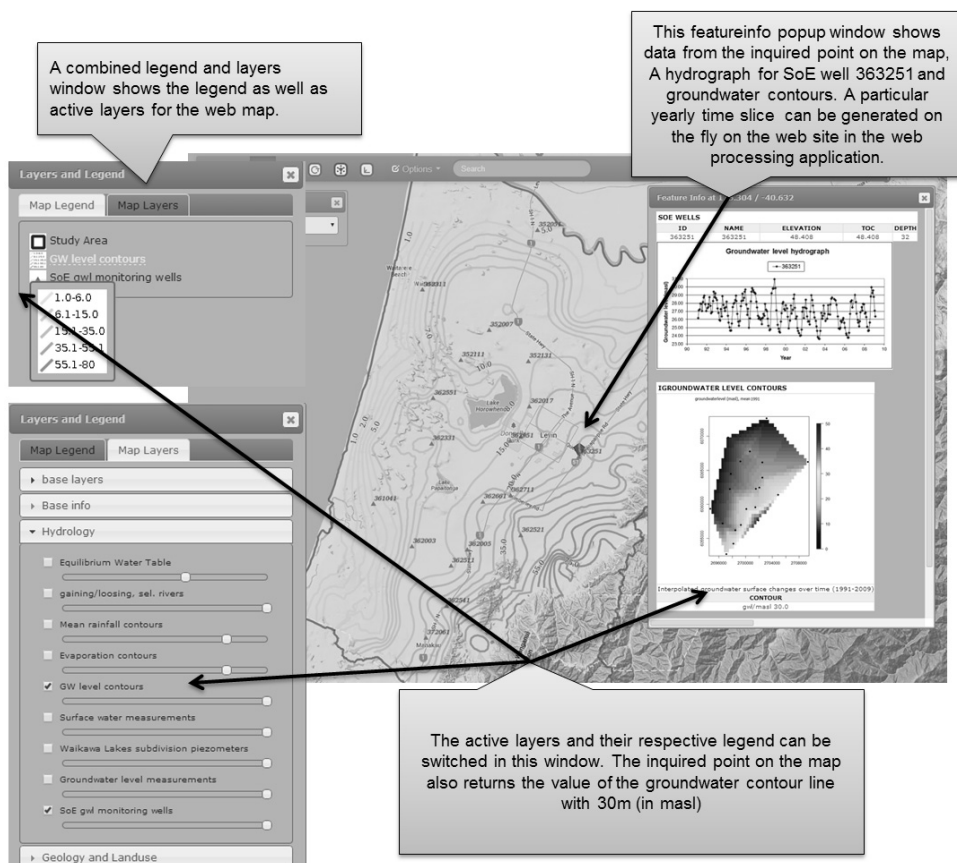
A combined legend and layers window shows the legend as well as active layers for the web map.

This featureinfo popup window shows data from the inquired point on the map, A hydrograph for SoE well 363251 and groundwater contours. A particular yearly time slice can be generated on the fly on the web site in the web processing application.

Layers and Legend

Map Legend | Map Layers

Study Area
GW level contours
SoE gwl monitoring wells
1.0-6.0
6.1-15.0
15.1-35.0
35.1-55.1
55.1-80

Options
Search

Feature Info at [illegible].304 / -40.632

SOE WELLS

| ID | NAME | ELEVATION | TOC | DEPTH |
|---|---|---|---|---|
| 363251 | 363251 | 48.408 | 48.408 | 32 |

Groundwater level hydrograph
363251
Year

IGROUNDWATER LEVEL CONTOURS

Interpolated groundwater surface changes over time (1991-2009)
CONTOUR
gwl/masl 30.0

Layers and Legend

Map Legend | Map Layers

base layers
Base info
Hydrology
Equilibrium Water Table
gaining/loosing, sel. rivers
Mean rainfall contours
Evaporation contours
GW level contours
Surface water measurements
Waikawa Lakes subdivision piezometers
Groundwater level measurements
SoE gwl monitoring wells
Geology and Landuse

Lake Horowhenua
Levin
Lake Papaitonga

The active layers and their respective legend can be switched in this window. The inquired point on the map also returns the value of the groundwater contour line with 30m (in masl)